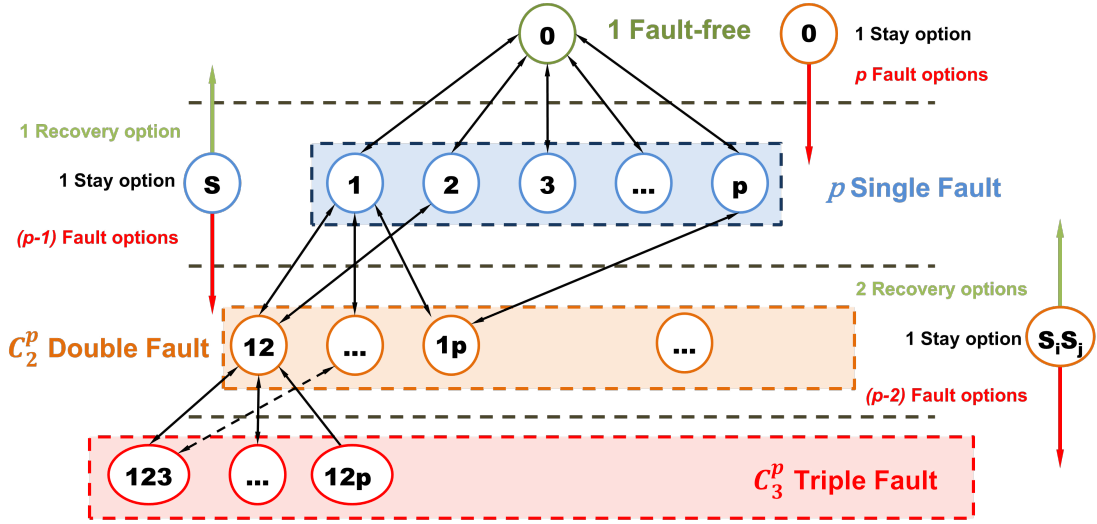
0

1 Fault-free

0

1 Stay option

p Fault options

1 Recovery option

1 Stay option

s

(p-1) Fault options

1

2

3

...

p

$p$ Single Fault

2 Recovery options

$C_2^p$ Double Fault

12

...

1p

...

1 Stay option

$s_i s_j$

(p-2) Fault options

123

...

12p

$C_3^p$ Triple Fault